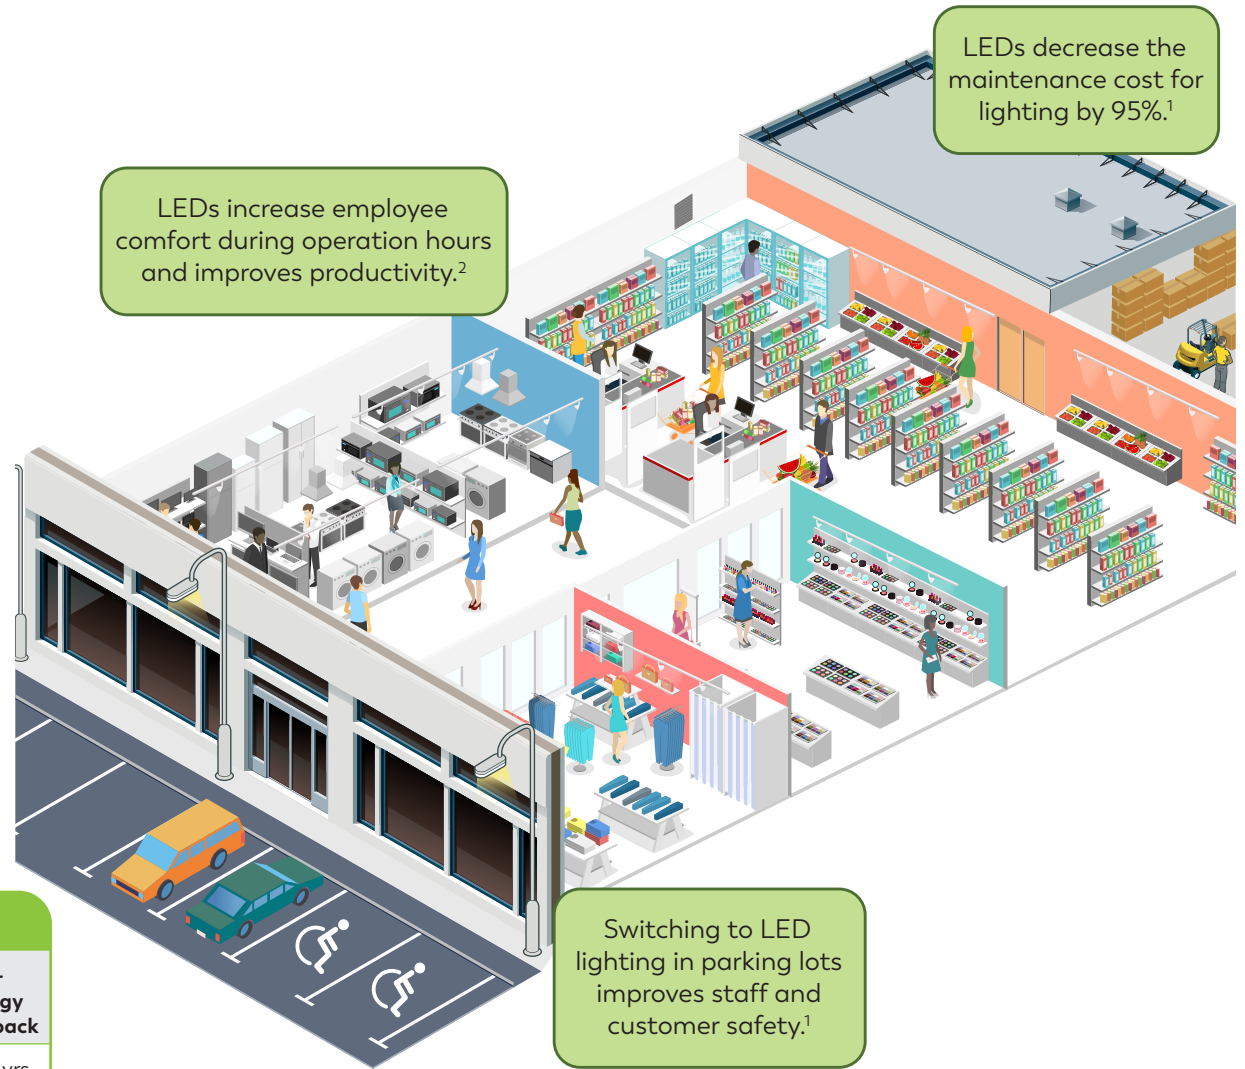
LEDs decrease the maintenance cost for lighting by 95%.$^1$

LEDs increase employee comfort during operation hours and improves productivity.$^2$

Switching to LED lighting in parking lots improves staff and customer safety.$^1$

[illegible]gy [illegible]pack

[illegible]yrs